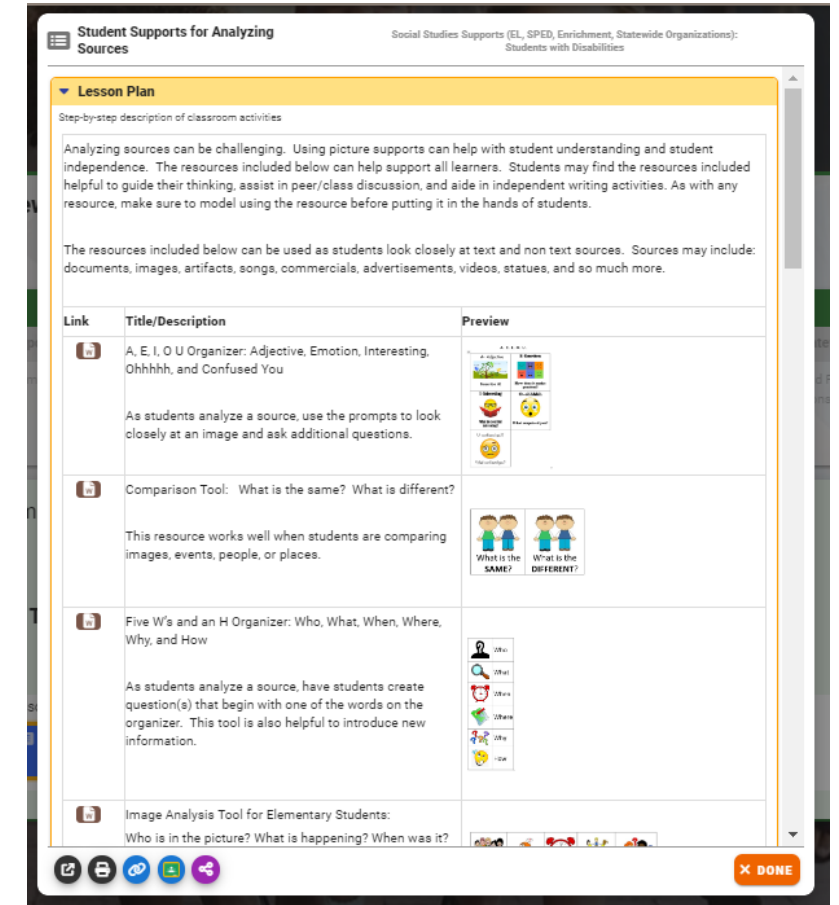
Student Supports for Analyzing Sources

Social Studies Supports (EL, SPED, Enrichment, Statewide Organizations): Students with Disabilities

Lesson Plan

Step-by-step description of classroom activities

Analyzing sources can be challenging. Using picture supports can help with student understanding and student independence. The resources included below can help support all learners. Students may find the resources included helpful to guide their thinking, assist in peer/class discussion, and aide in independent writing activities. As with any resource, make sure to model using the resource before putting it in the hands of students.

The resources included below can be used as students look closely at text and non text sources. Sources may include: documents, images, artifacts, songs, commercials, advertisements, videos, statues, and so much more.

| Link | Title/Description | Preview |
|---|---|---|
| W | A, E, I, O U Organizer: Adjective, Emotion, Interesting, Ohhhhh, and Confused You<br><br>As students analyze a source, use the prompts to look closely at an image and ask additional questions. | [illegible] |
| W | Comparison Tool: What is the same? What is different?<br><br>This resource works well when students are comparing images, events, people, or places. | What is the SAME? What is the DIFFERENT? |
| W | Five W's and an H Organizer: Who, What, When, Where, Why, and How<br><br>As students analyze a source, have students create question(s) that begin with one of the words on the organizer. This tool is also helpful to introduce new information. | Who What When Where Why How |
| W | Image Analysis Tool for Elementary Students:<br>Who is in the picture? What is happening? When was it? | |

DONE